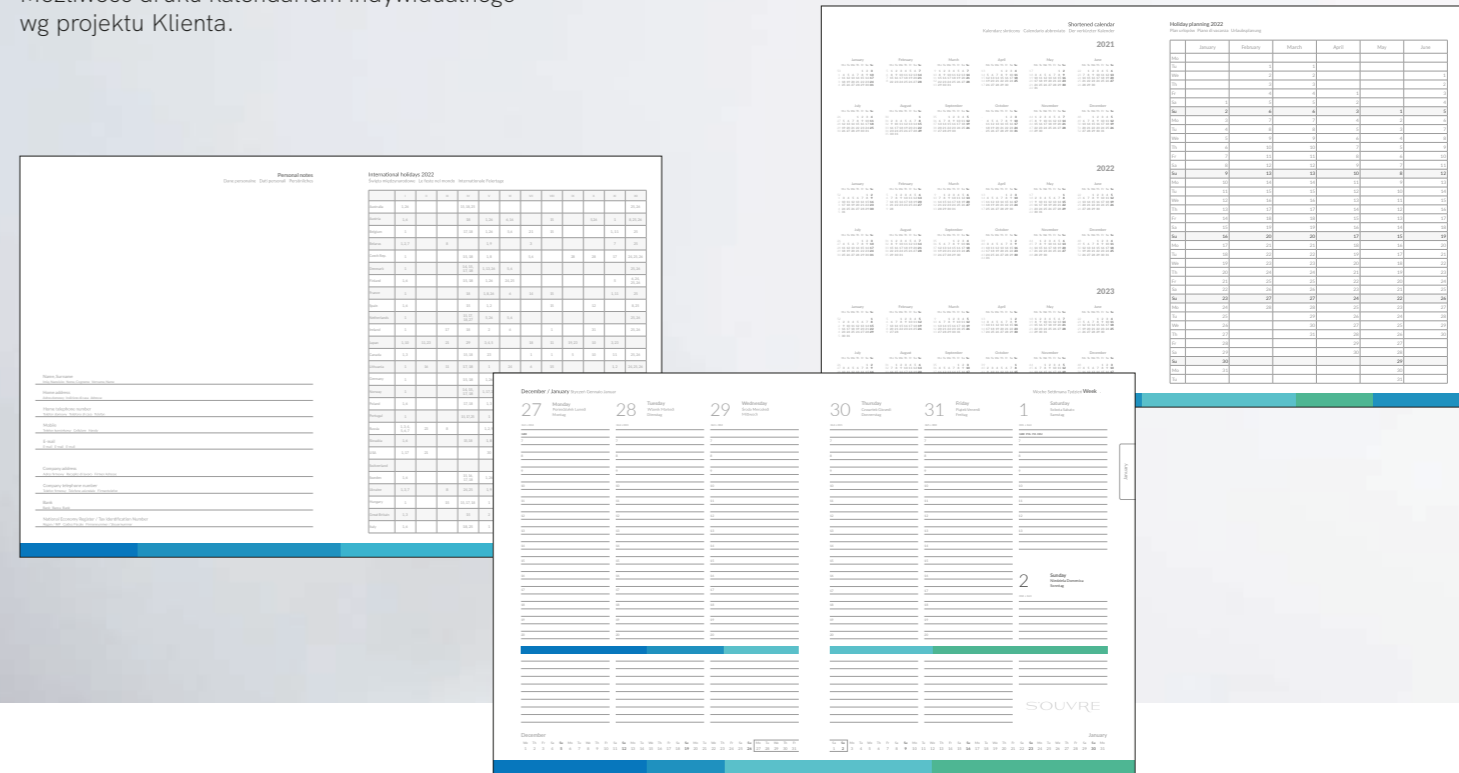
Możliwość druku kalendarium indywidualnego wg projektu Klienta.

Shortened calendar

2021

January February March April May June

July August September October November December

2022

January February March April May June

July August September October November December

2023

January February March April May June

July August September October November December

Holiday planning 2022

| | January | February | March | April | May | June |
|---|---|---|---|---|---|---|

Personal notes

Name, Surname

Home address

Home telephone number

Mobile

E-mail

Company address

Company telephone number

Bank

National Economy Register / Tax Identification Number

International holidays 2022

Australia
Austria
Belgium
Belarus
Czech Rep.
Denmark
Finland
France
Spain
Netherlands
Ireland
Japan
Canada
Lithuania
Germany
Norway
Poland
Portugal
Russia
Slovakia
USA
Switzerland
Sweden
Ukraine
Hungary
Great Britain
Italy

December / January

Week

27 Monday
28 Tuesday
29 Wednesday
30 Thursday
31 Friday
1 Saturday
2 Sunday

January

SOUVRE

December

January